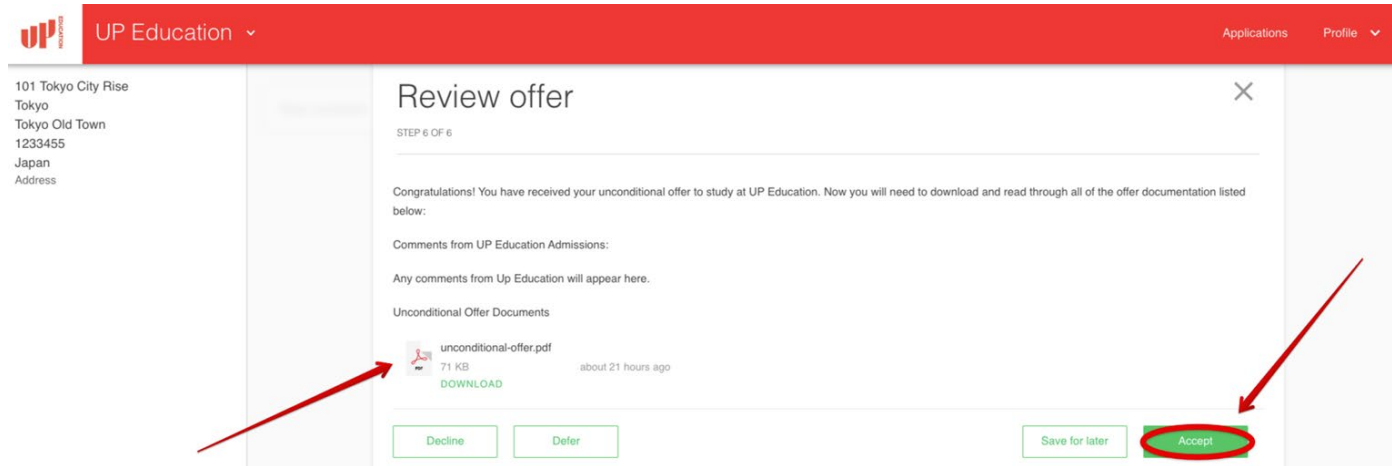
UP EDUCATION UP Education

Applications Profile

101 Tokyo City Rise
Tokyo
Tokyo Old Town
1233455
Japan
Address

Review offer

STEP 6 OF 6

Congratulations! You have received your unconditional offer to study at UP Education. Now you will need to download and read through all of the offer documentation listed below:

Comments from UP Education Admissions:

Any comments from Up Education will appear here.

Unconditional Offer Documents

PDF unconditional-offer.pdf
71 KB about 21 hours ago
DOWNLOAD

Decline Defer Save for later Accept